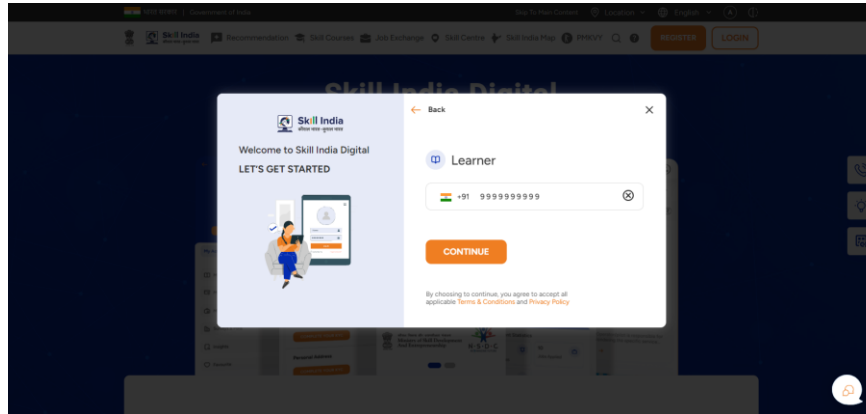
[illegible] | Government of India Skip To Main Content Location English

Skill India Recommendation Skill Courses Job Exchange Skill Centre Skill India Map PMKVY REGISTER LOGIN

Skill India Digital

Skill India
कौशल भारत-कुशल भारत

Welcome to Skill India Digital
LET'S GET STARTED

Back

Learner

+91 9999999999

CONTINUE

By choosing to continue, you agree to accept all applicable Terms & Conditions and Privacy Policy